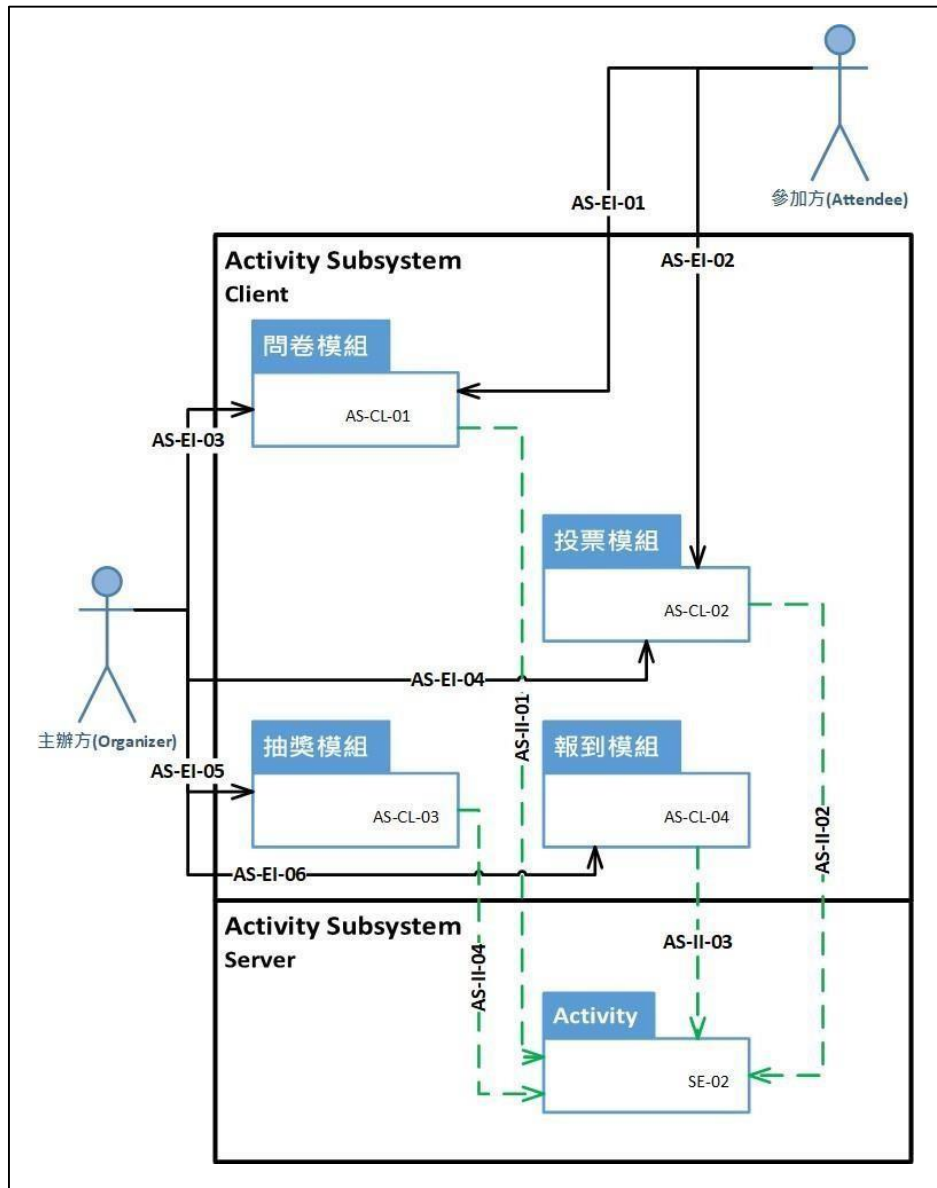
參加方(Attendee)

AS-EI-01

AS-EI-02

Activity Subsystem
Client

問卷模組
AS-CL-01

AS-EI-03

投票模組
AS-CL-02

AS-EI-04

AS-II-01

主辦方(Organizer)

AS-EI-05

抽獎模組
AS-CL-03

報到模組
AS-CL-04

AS-II-02

AS-EI-06

Activity Subsystem
Server

AS-II-03

AS-II-04

Activity
SE-02